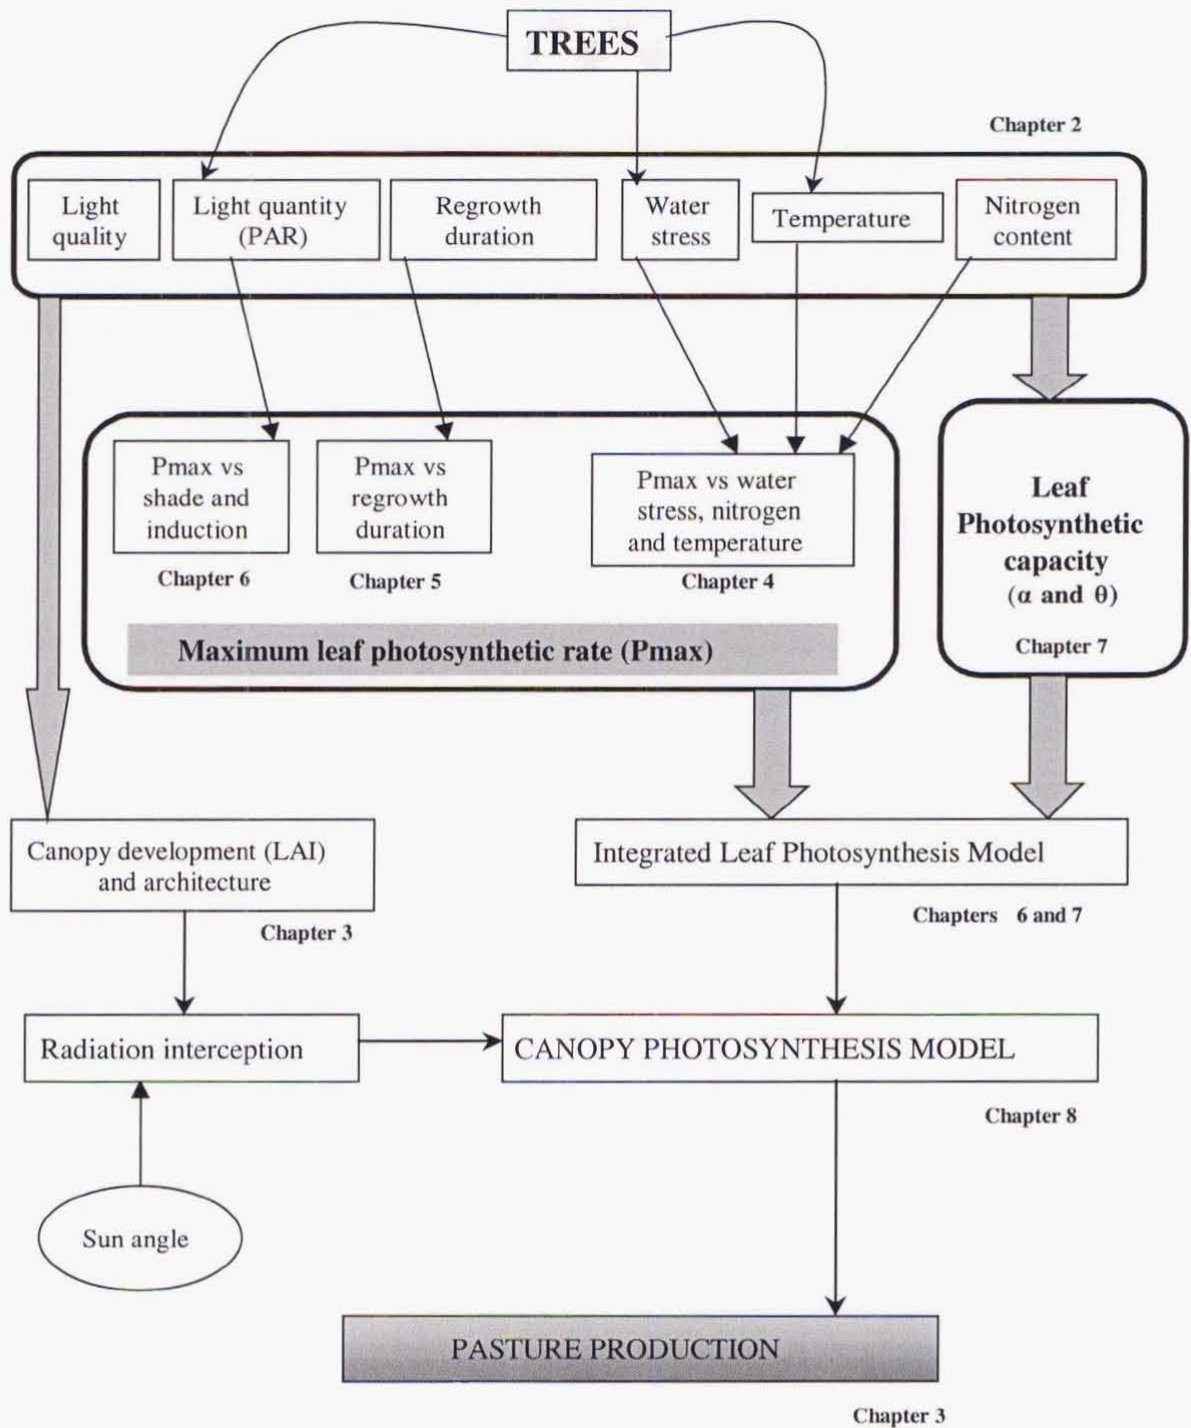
TREES

Chapter 2

Light quality

Light quantity (PAR)

Regrowth duration

Water stress

Temperature

Nitrogen content

Pmax vs shade and induction

Chapter 6

Pmax vs regrowth duration

Chapter 5

Pmax vs water stress, nitrogen and temperature

Chapter 4

Maximum leaf photosynthetic rate (Pmax)

Leaf Photosynthetic capacity ($\alpha$ and $\theta$)

Chapter 7

Canopy development (LAI) and architecture

Chapter 3

Integrated Leaf Photosynthesis Model

Chapters 6 and 7

Radiation interception

CANOPY PHOTOSYNTHESIS MODEL

Chapter 8

Sun angle

PASTURE PRODUCTION

Chapter 3